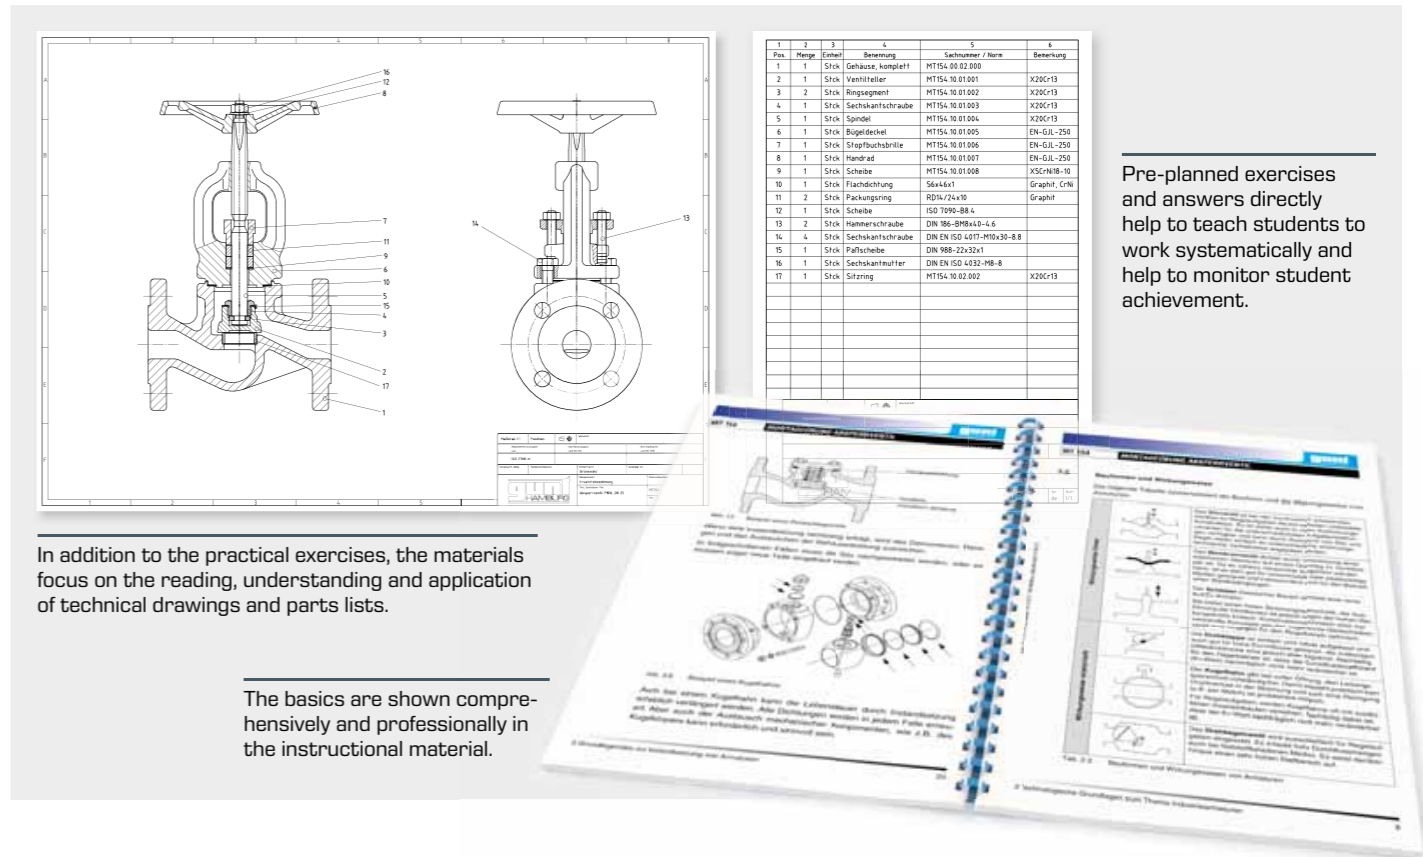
| 1 | 2 | 3 | 4 | 5 | 6 |
|---|---|---|---|---|---|
| Pos. | Menge | Einheit | Benennung | Sachnummer / Norm | Bemerkung |
| 1 | 1 | Stck | Gehäuse, komplett | MT154.00.02.000 | |
| 2 | 1 | Stck | Ventilteller | MT154.10.01.001 | X20Cr13 |
| 3 | 2 | Stck | Ringsegment | MT154.10.01.002 | X20Cr13 |
| 4 | 1 | Stck | Sechskantschraube | MT154.10.01.003 | X20Cr13 |
| 5 | 1 | Stck | Spindel | MT154.10.01.004 | X20Cr13 |
| 6 | 1 | Stck | Bügeldeckel | MT154.10.01.005 | EN-GJL-250 |
| 7 | 1 | Stck | Stopfbuchsbrille | MT154.10.01.006 | EN-GJL-250 |
| 8 | 1 | Stck | Handrad | MT154.10.01.007 | EN-GJL-250 |
| 9 | 1 | Stck | Scheibe | MT154.10.01.008 | X5CrNi18-10 |
| 10 | 1 | Stck | Flachdichtung | 56x46x1 | Graphit, CrNi |
| 11 | 2 | Stck | Packungsring | RD14/24x10 | Graphit |
| 12 | 1 | Stck | Scheibe | ISO 7090-B8.4 | |
| 13 | 2 | Stck | Hammerschraube | DIN 186-BM8x40-4.6 | |
| 14 | 4 | Stck | Sechskantschraube | DIN EN ISO 4017-M10x30-8.8 | |
| 15 | 1 | Stck | Paßscheibe | DIN 988-22x32x1 | |
| 16 | 1 | Stck | Sechskantmutter | DIN EN ISO 4032-M8-8 | |
| 17 | 1 | Stck | Sitzring | MT154.10.02.002 | X20Cr13 |

Pre-planned exercises and answers directly help to teach students to work systematically and help to monitor student achievement.

In addition to the practical exercises, the materials focus on the reading, understanding and application of technical drawings and parts lists.

The basics are shown comprehensively and professionally in the instructional material.